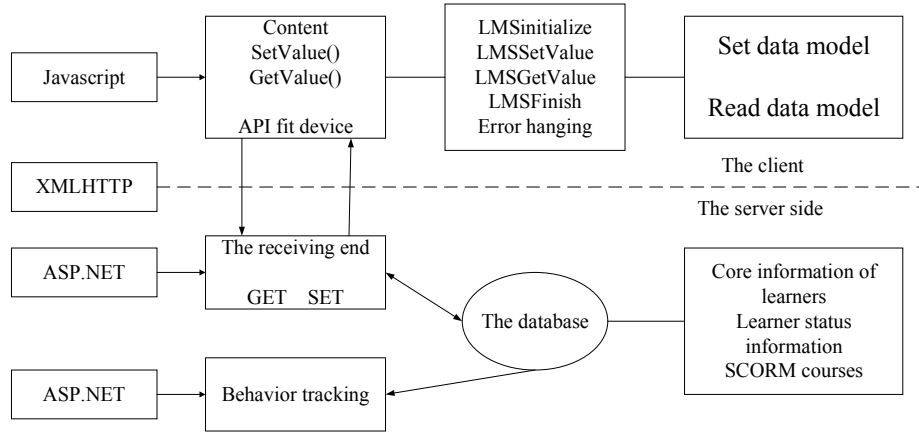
Javascript

Content
SetValue()
GetValue()

API fit device

LMSinitialize
LMSSetValue
LMSGetValue
LMSFinish
Error hanging

Set data model

Read data model

The client

XMLHTTP

The server side

ASP.NET

The receiving end

GET SET

The database

Core information of learners
Learner status information
SCORM courses

ASP.NET

Behavior tracking